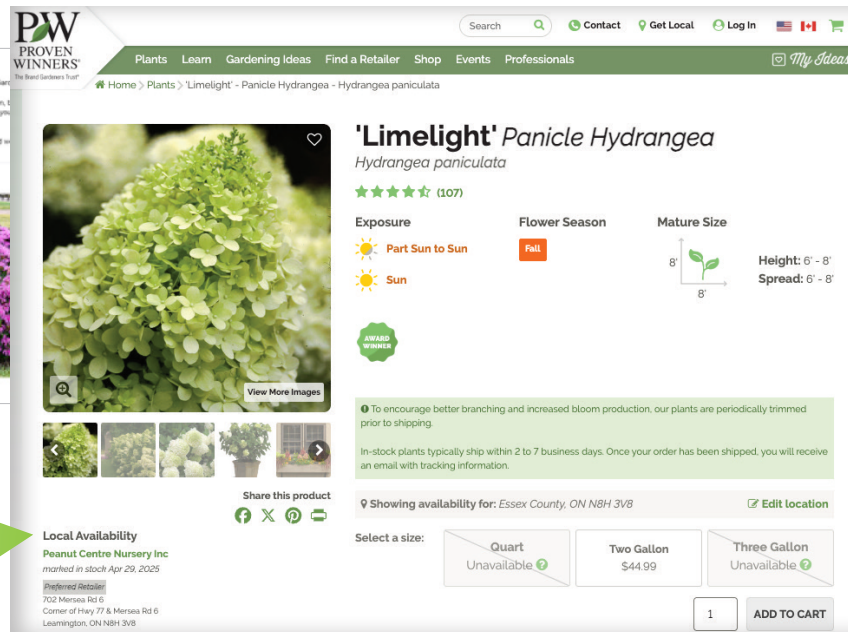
PW PROVEN WINNERS® The Brand Gardeners Trust®

Search

Contact Get Local Log In

Plants Learn Gardening Ideas Find a Retailer Shop Events Professionals

My Ideas

Home > Plants > 'Limelight' - Panicle Hydrangea - Hydrangea paniculata

View More Images

'Limelight' Panicle Hydrangea

Hydrangea paniculata

(107)

Exposure

Part Sun to Sun

Sun

Flower Season

Fall

Mature Size

8'

8'

Height: 6' - 8'
Spread: 6' - 8'

AWARD WINNER

To encourage better branching and increased bloom production, our plants are periodically trimmed prior to shipping.

In-stock plants typically ship within 2 to 7 business days. Once your order has been shipped, you will receive an email with tracking information.

Share this product

Showing availability for: Essex County, ON N8H 3V8

Edit location

Local Availability

Peanut Centre Nursery Inc

marked in stock Apr 29, 2025

Preferred Retailer

702 Mersea Rd 6
Corner of Hwy 77 & Mersea Rd 6
Leamington, ON N8H 3V8

Select a size:

| Quart Unavailable | Two Gallon $44.99 | Three Gallon Unavailable |
|---|---|---|

1

ADD TO CART